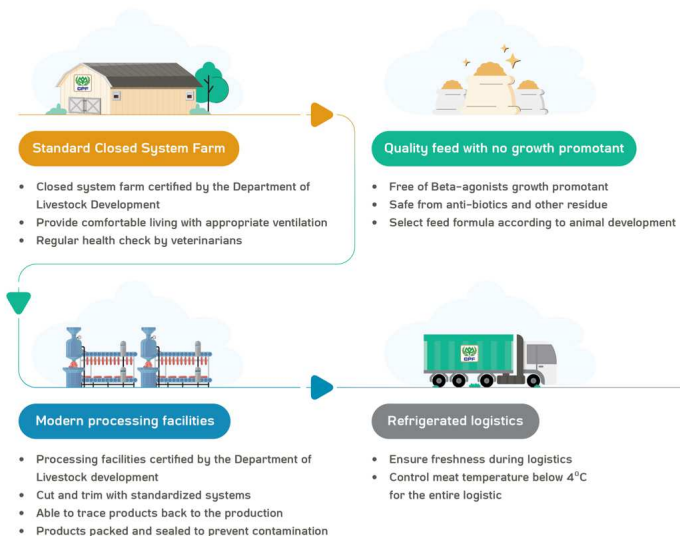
CPF

Standard Closed System Farm

- Closed system farm certified by the Department of Livestock Development
- Provide comfortable living with appropriate ventilation
- Regular health check by veterinarians

Quality feed with no growth promotant

- Free of Beta-agonists growth promotant
- Safe from anti-biotics and other residue
- Select feed formula according to animal development

CPF

Modern processing facilities

- Processing facilities certified by the Department of Livestock development
- Cut and trim with standardized systems
- Able to trace products back to the production
- Products packed and sealed to prevent contamination

Refrigerated logistics

- Ensure freshness during logistics
- Control meat temperature below 4°C for the entire logistic